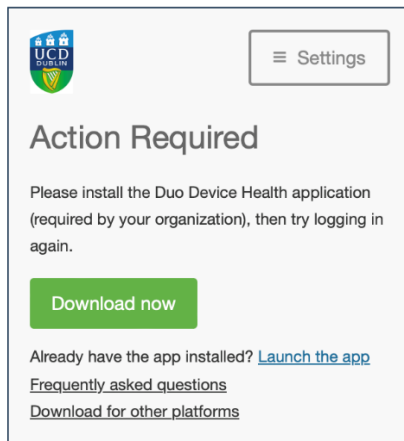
UCD
DUBLIN

≡ Settings

Action Required

Please install the Duo Device Health application (required by your organization), then try logging in again.

Download now

Already have the app installed? Launch the app

Frequently asked questions

Download for other platforms